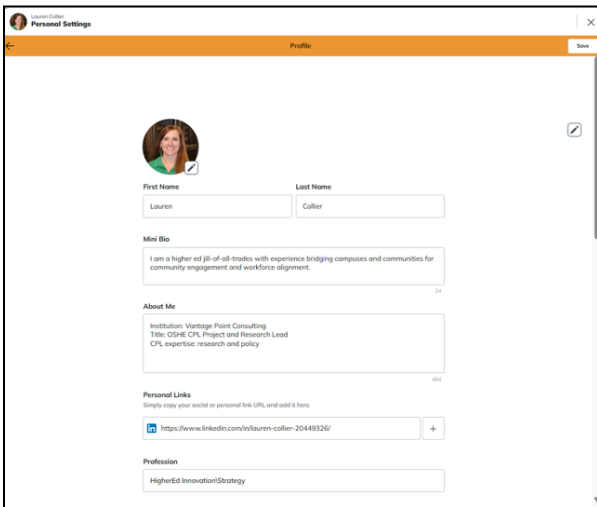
Lauren Collier
Personal Settings

Profile

Save

First Name

Lauren

Last Name

Collier

Mini Bio

I am a higher ed jill-of-all-trades with experience bridging campuses and communities for community engagement and workforce alignment.

24

About Me

Institution: Vantage Point Consulting
Title: OSHE CPL Project and Research Lead
CPL expertise: research and policy

924

Personal Links

Simply copy your social or personal link URL and add it here.

https://www.linkedin.com/in/lauren-collier-20449326/

+

Profession

HigherEd Innovation\Strategy